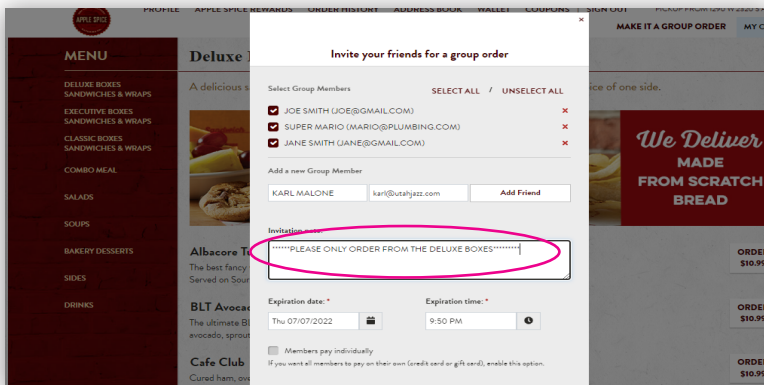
APPLE SPICE

PROFILE | APPLE SPICE REWARDS | ORDER HISTORY | ADDRESS BOOK | WALLET | COUPONS | SIGN OUT

PICKUP FROM 1290 W 2320 S

MAKE IT A GROUP ORDER

MY C

MENU

DELUXE BOXES SANDWICHES & WRAPS

EXECUTIVE BOXES SANDWICHES & WRAPS

CLASSIC BOXES SANDWICHES & WRAPS

COMBO MEAL

SALADS

SOUPS

BAKERY DESSERTS

SIDES

DRINKS

Deluxe

A delicious s

ice of one side.

We Deliver MADE FROM SCRATCH BREAD

Albacore Tu

The best fancy

Served on Sour

BLT Avocad

The ultimate BL

avocado, sprout

Cafe Club

Cured ham, ov

ORDE $10.9

ORDE $10.9

ORDE $10.9

×

Invite your friends for a group order

Select Group Members

SELECT ALL / UNSELECT ALL

JOE SMITH (JOE@GMAIL.COM) ×

SUPER MARIO (MARIO@PLUMBING.COM) ×

JANE SMITH (JANE@GMAIL.COM) ×

Add a new Group Member

KARL MALONE

karl@utahjazz.com

Add Friend

Invitation note:

******PLEASE ONLY ORDER FROM THE DELUXE BOXES*********

Expiration date: *

Thu 07/07/2022

Expiration time: *

9:50 PM

Members pay individually

If you want all members to pay on their own (credit card or gift card), enable this option.